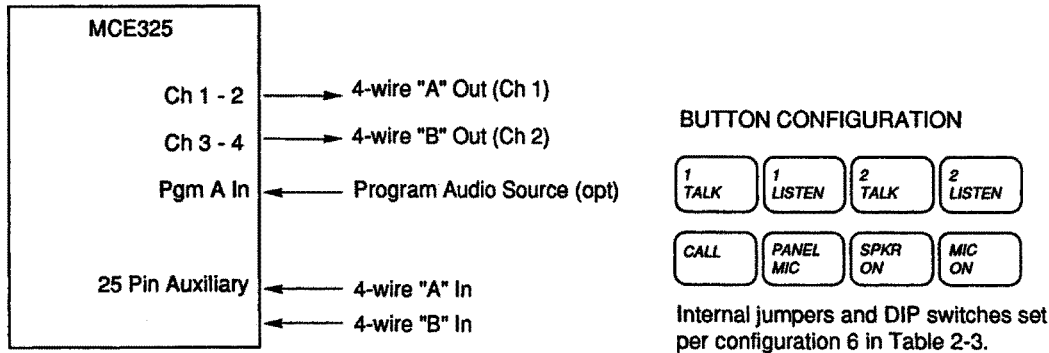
MCE325

Ch 1 - 2
Ch 3 - 4
Pgm A In
25 Pin Auxiliary

4-wire "A" Out (Ch 1)
4-wire "B" Out (Ch 2)
Program Audio Source (opt)
4-wire "A" In
4-wire "B" In

BUTTON CONFIGURATION

1 TALK
1 LISTEN
2 TALK
2 LISTEN
CALL
PANEL MIC
SPKR ON
MIC ON

Internal jumpers and DIP switches set per configuration 6 in Table 2-3.